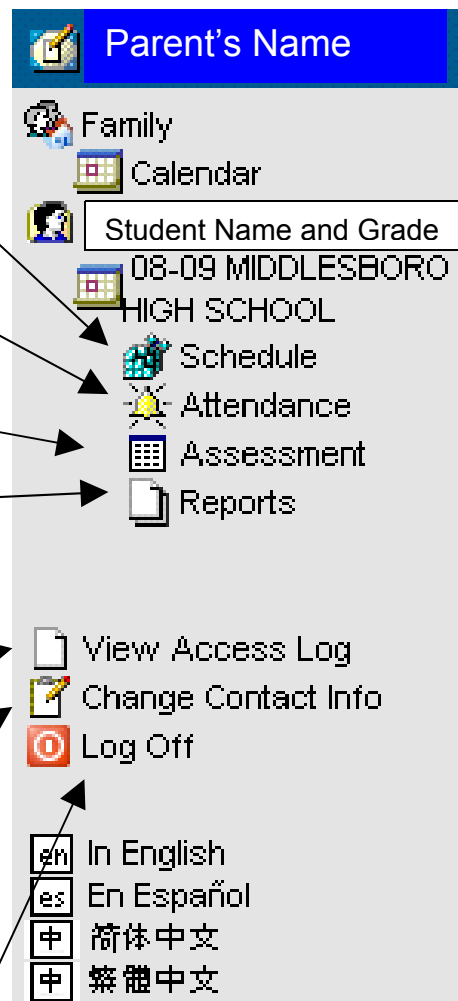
Parent's Name

Family

Calendar

Student Name and Grade

08-09 MIDDLESBORO HIGH SCHOOL

Schedule

Attendance

Assessment

Reports

View Access Log

Change Contact Info

Log Off

en In English

es En Español

中 简体中文

中 繁體中文